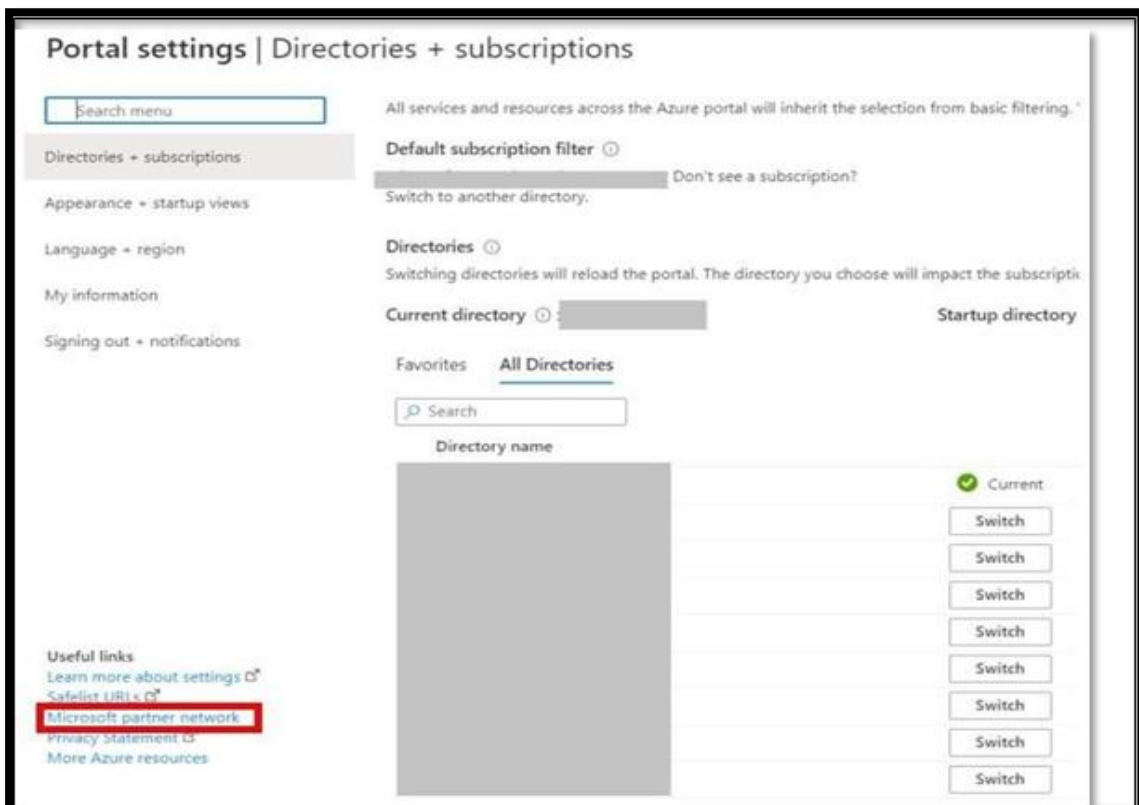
Portal settings | Directories + subscriptions

Search menu

Directories + subscriptions

Appearance + startup views

Language + region

My information

Signing out + notifications

Useful links
Learn more about settings
Safelist URLs
Microsoft partner network
Privacy Statement
More Azure resources

All services and resources across the Azure portal will inherit the selection from basic filtering.

Default subscription filter
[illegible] Don't see a subscription?
Switch to another directory.

Directories
Switching directories will reload the portal. The directory you choose will impact the subscripti

Current directory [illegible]

Startup directory

Favorites All Directories

Search

Directory name

Current

Switch

Switch

Switch

Switch

Switch

Switch

Switch

Switch